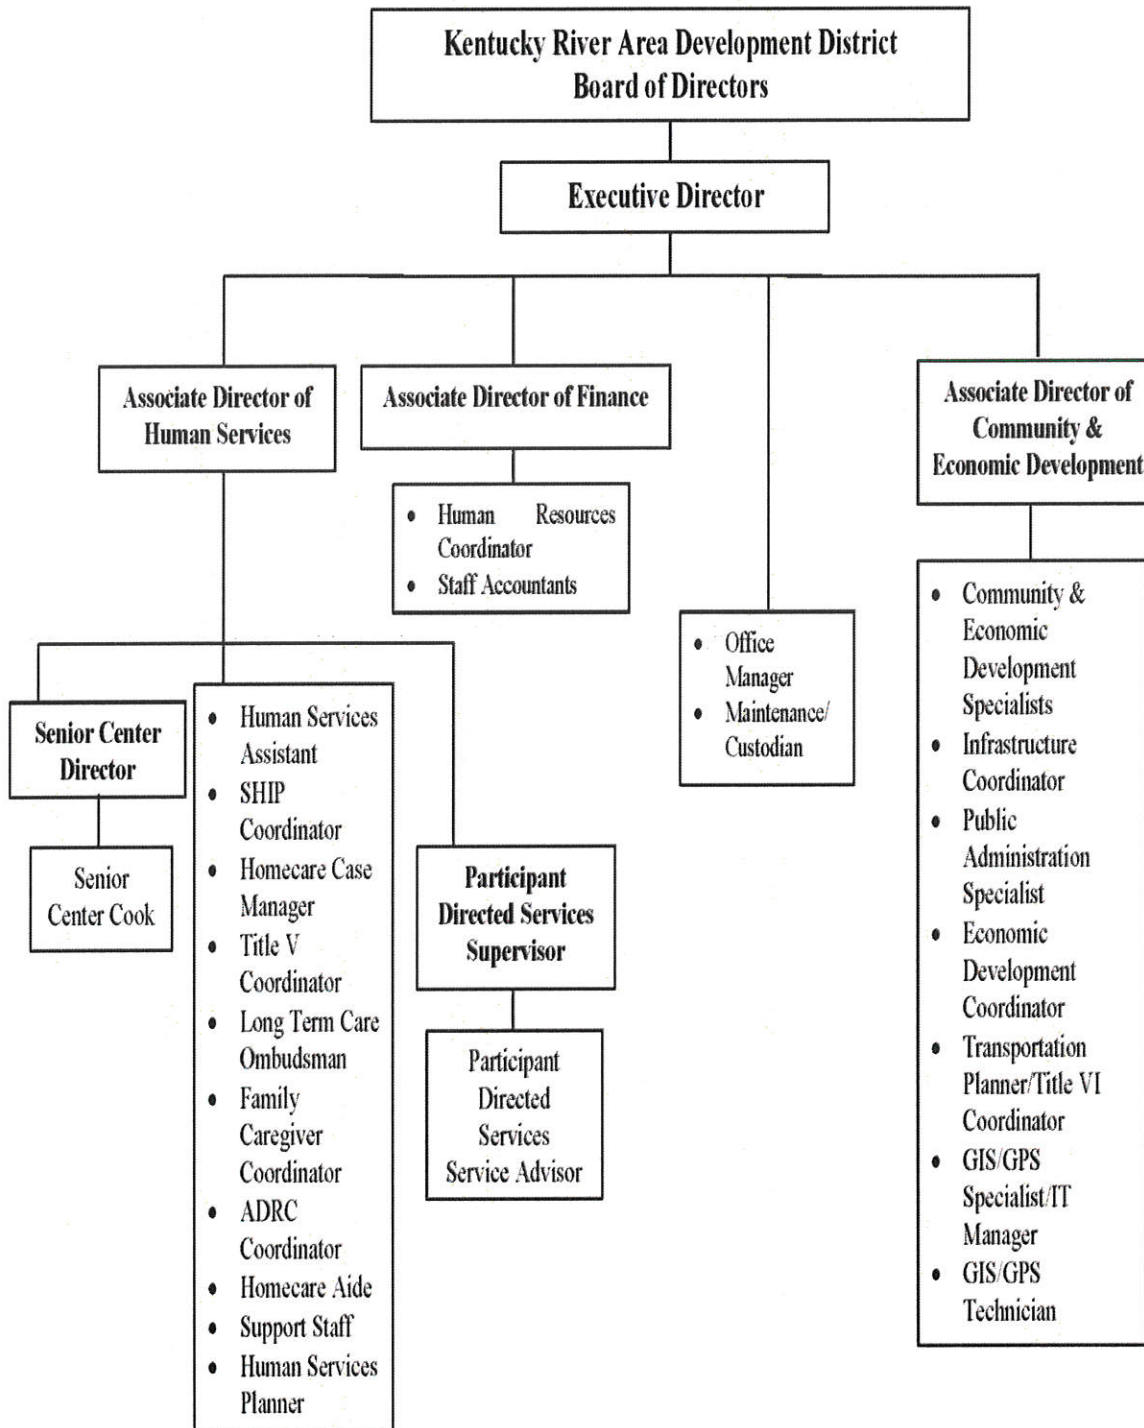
Kentucky River Area Development District
Board of Directors

Executive Director

Associate Director of Human Services

Associate Director of Finance

- Human Resources Coordinator
- Staff Accountants

- Office Manager
- Maintenance/ Custodian

Associate Director of Community & Economic Development

- Community & Economic Development Specialists
- Infrastructure Coordinator
- Public Administration Specialist
- Economic Development Coordinator
- Transportation Planner/Title VI Coordinator
- GIS/GPS Specialist/IT Manager
- GIS/GPS Technician

Senior Center Director

Senior Center Cook

- Human Services Assistant
- SHIP Coordinator
- Homecare Case Manager
- Title V Coordinator
- Long Term Care Ombudsman
- Family Caregiver Coordinator
- ADRC Coordinator
- Homecare Aide
- Support Staff
- Human Services Planner

Participant Directed Services Supervisor

Participant Directed Services Service Advisor